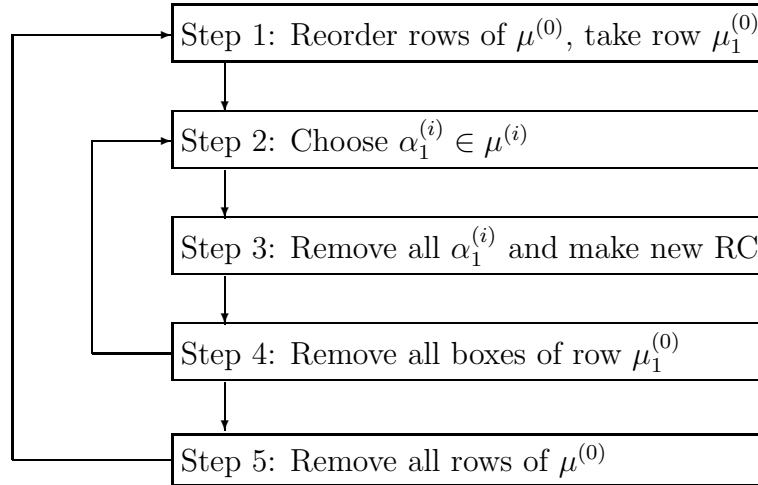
Step 1: Reorder rows of $\mu^{(0)}$, take row $\mu_1^{(0)}$

Step 2: Choose $\alpha_1^{(i)} \in \mu^{(i)}$

Step 3: Remove all $\alpha_1^{(i)}$ and make new RC

Step 4: Remove all boxes of row $\mu_1^{(0)}$

Step 5: Remove all rows of $\mu^{(0)}$